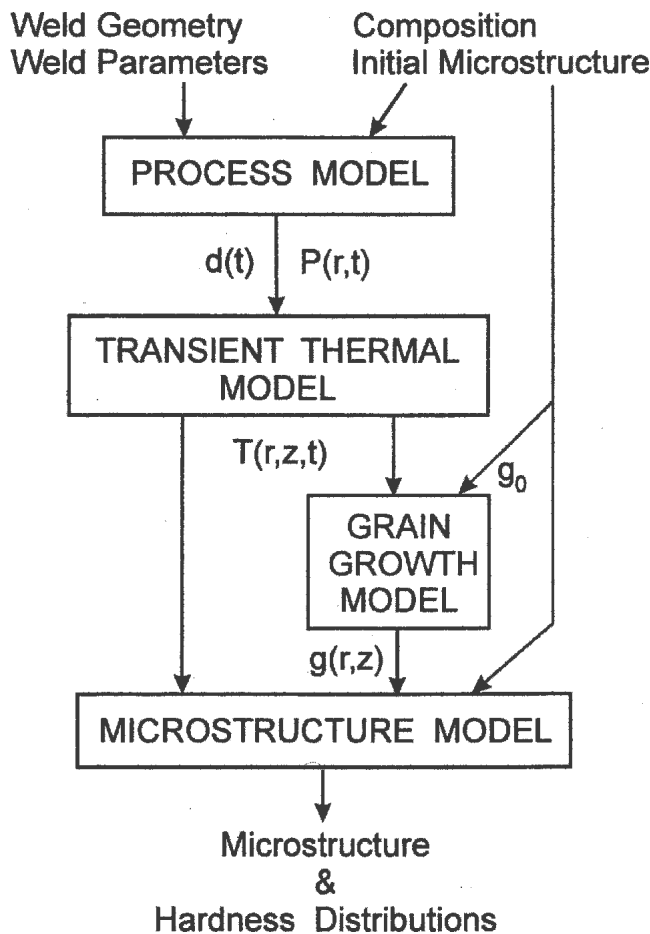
Weld Geometry
Weld Parameters

Composition
Initial Microstructure

PROCESS MODEL

d(t) P(r,t)

TRANSIENT THERMAL MODEL

T(r,z,t)

$g_0$

GRAIN GROWTH MODEL

g(r,z)

MICROSTRUCTURE MODEL

Microstructure
&
Hardness Distributions